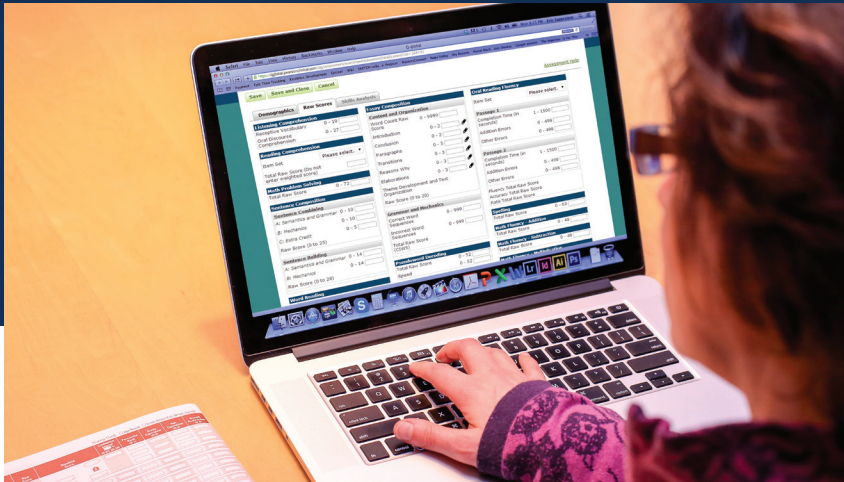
Safari File Edit View History Bookmarks Window Help

Q-global

Save Save and Close Cancel

Assessment Help

Demographics Raw Scores Skills Analysis

Listening Comprehension
Receptive Vocabulary 0 - 19
Oral Discourse Comprehension 0 - 37

Reading Comprehension
Item Set Please select...
Total Raw Score (Do not enter weighted score)

Math Problem Solving 0 - 72
Total Raw Score

Sentence Composition
Sentence Combining
A: Semantics and Grammar 0 - 10
B: Mechanics 0 - 10
C: Extra Credit 0 - 5
Raw Score (0 to 25)

Sentence Building
A: Semantics and Grammar 0 - 14
B: Mechanics 0 - 14
Raw Score (0 to 28)

Word Reading

Essay Composition
Content and Organization
Word Count Raw Score 0 - 9999
Introduction 0 - 2
Conclusion 0 - 2
Paragraphs 0 - 3
Transitions 0 - 3
Reasons Why 0 - 3
Elaborations 0 - 3
Theme Development and Text Organization
Raw Score (0 to 20)

Grammar and Mechanics
Correct Word Sequences 0 - 999
Incorrect Word Sequences 0 - 999
Total Raw Score (CIWS)

Pseudoword Decoding
Total Raw Score 0 - 52
Speed 0 - 52

Oral Reading Fluency
Item Set Please select...
Passage 1
Completion Time (in Seconds) 1 - 1500
Addition Errors 0 - 499
Other Errors 0 - 499
Passage 2
Completion Time (in Seconds) 1 - 1500
Addition Errors 0 - 499
Other Errors 0 - 499
Fluency Total Raw Score
Accuracy Total Raw Score
Rate Total Raw Score

Spelling
Total Raw Score 0 - 60

Math Fluency - Addition
Total Raw Score 0 - 40

Math Fluency - Subtraction
Total Raw Score 0 - 40